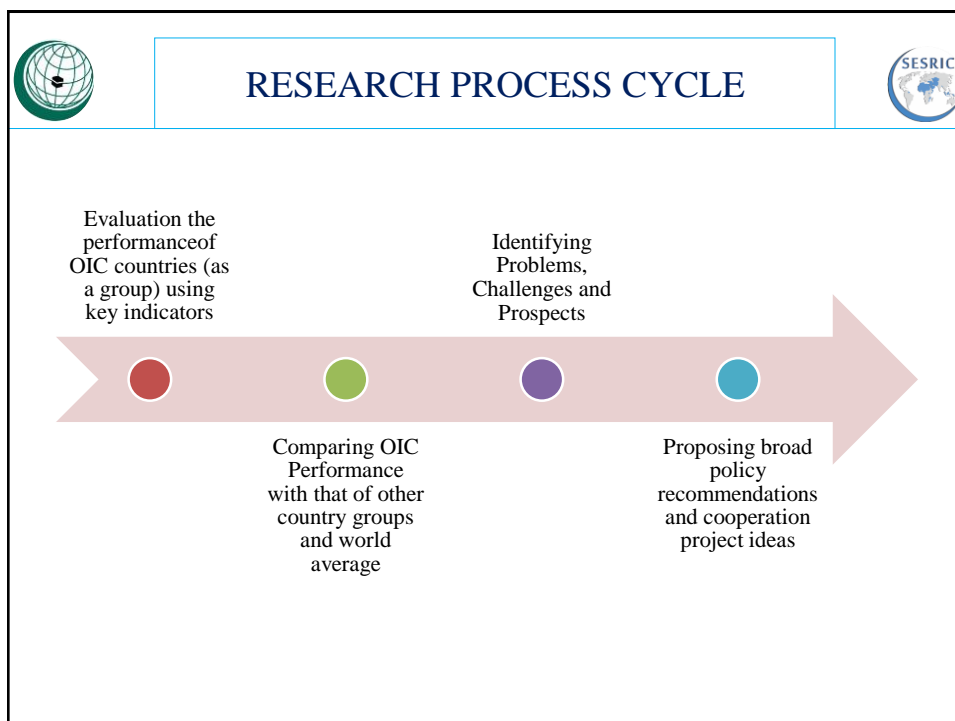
SESRIC

RESEARCH PROCESS CYCLE

Evaluation the performanceof OIC countries (as a group) using key indicators

Comparing OIC Performance with that of other country groups and world average

Identifying Problems, Challenges and Prospects

Proposing broad policy recommendations and cooperation project ideas